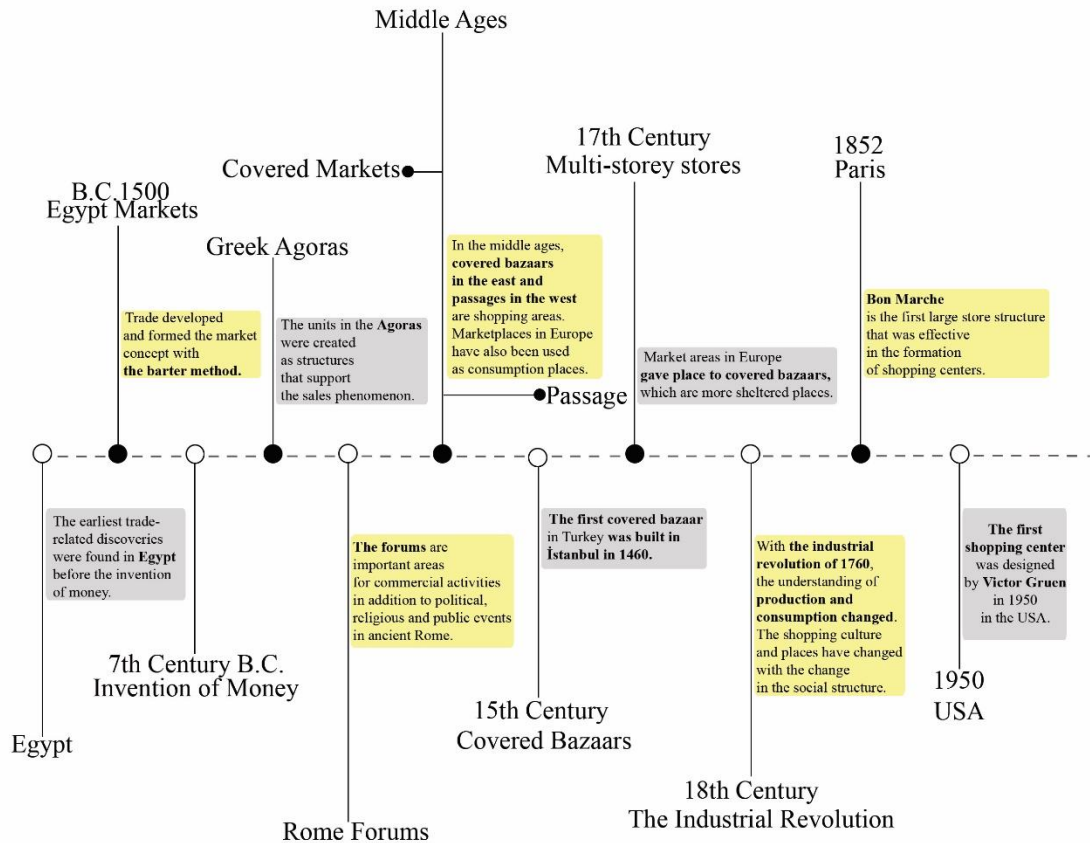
Middle Ages

Covered Markets

17th Century
Multi-storey stores

1852
Paris

B.C.1500
Egypt Markets

Greek Agoras

In the middle ages, covered bazaars in the east and passages in the west are shopping areas. Marketplaces in Europe have also been used as consumption places.

Bon Marche is the first large store structure that was effective in the formation of shopping centers.

Trade developed and formed the market concept with the barter method.

The units in the Agoras were created as structures that support the sales phenomenon.

Market areas in Europe gave place to covered bazaars, which are more sheltered places.

Passage

The earliest trade-related discoveries were found in Egypt before the invention of money.

The forums are important areas for commercial activities in addition to political, religious and public events in ancient Rome.

The first covered bazaar in Turkey was built in İstanbul in 1460.

With the industrial revolution of 1760, the understanding of production and consumption changed. The shopping culture and places have changed with the change in the social structure.

The first shopping center was designed by Victor Gruen in 1950 in the USA.

7th Century B.C.
Invention of Money

15th Century
Covered Bazaars

1950
USA

Egypt

18th Century
The Industrial Revolution

Rome Forums